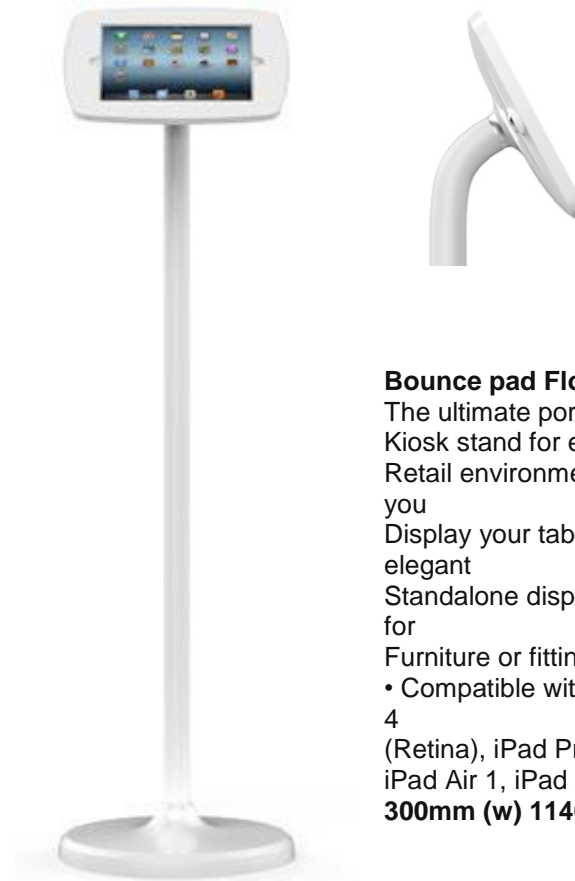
**Bounce pad Flo**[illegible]
The ultimate por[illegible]
Kiosk stand for e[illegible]
Retail environme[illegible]
you
Display your tab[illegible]
elegant
Standalone disp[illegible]
for
Furniture or fittin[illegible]
• Compatible wit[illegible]
4
(Retina), iPad Pr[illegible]
iPad Air 1, iPad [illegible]
**300mm (w) 114**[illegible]